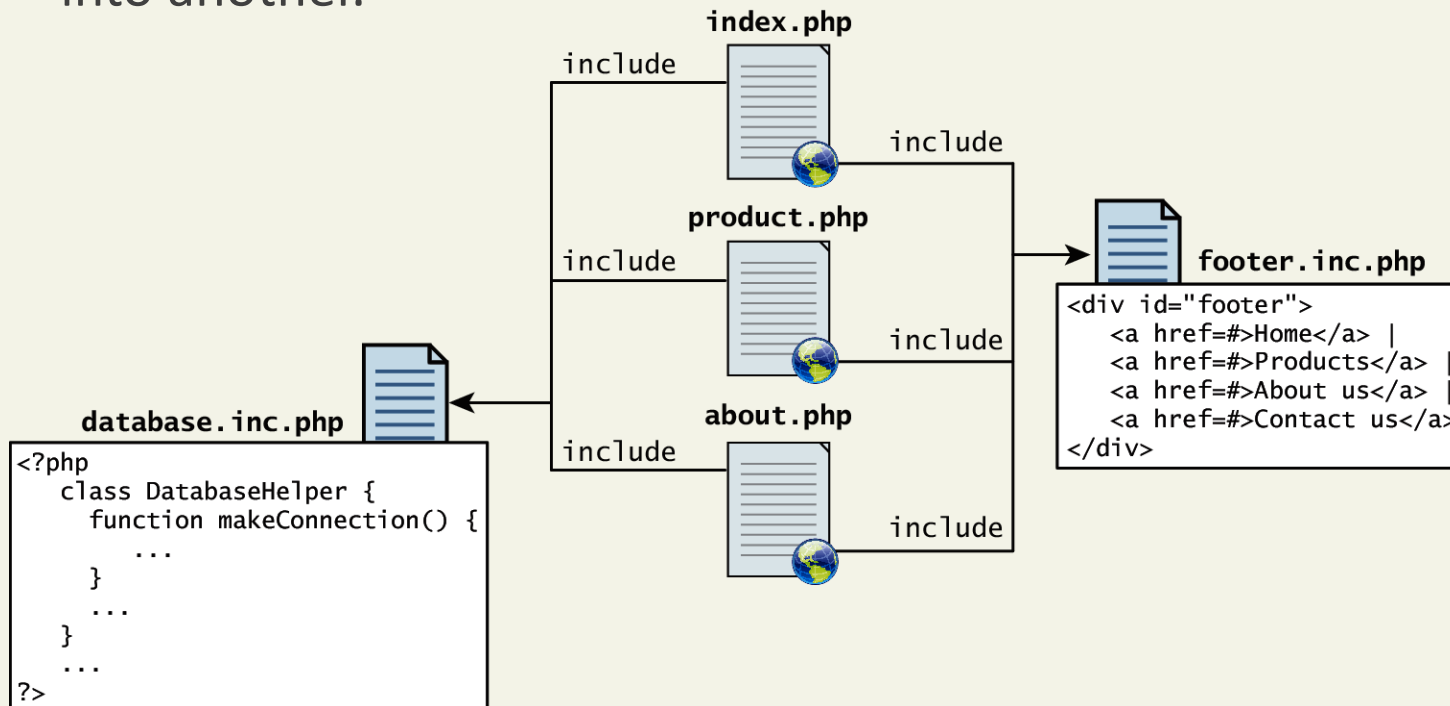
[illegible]

index.php

include

include

product.php

include

include

footer.inc.php

<div id="footer">
<a href=#>Home</a> |
<a href=#>Products</a> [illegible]
<a href=#>About us</a> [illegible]
<a href=#>Contact us</a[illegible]
</div>

database.inc.php

about.php

include

include

<?php
class DatabaseHelper {
function makeConnection() {
...
}
...
}
...
?>